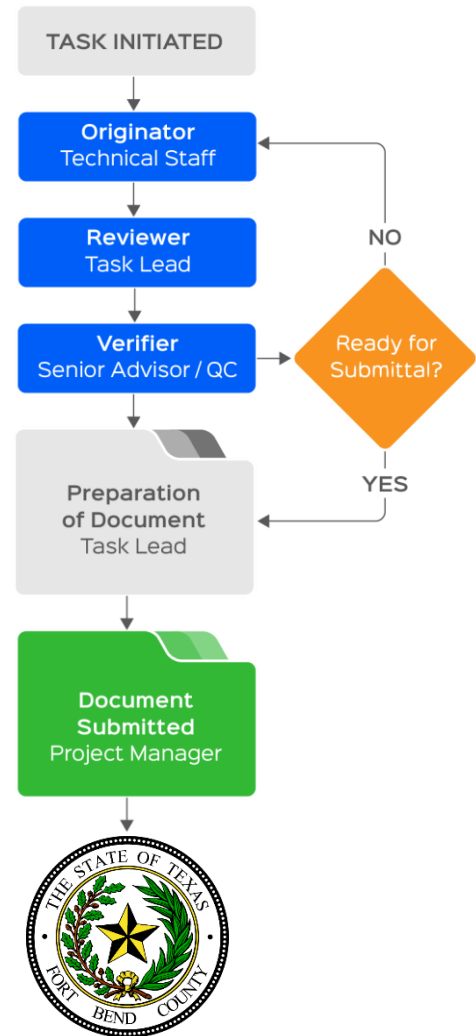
TASK INITIATED

Originator
Technical Staff

NO

Reviewer
Task Lead

Verifier
Senior Advisor / QC

Ready for Submittal?

YES

Preparation of Document
Task Lead

Document Submitted
Project Manager

THE STATE OF TEXAS
FORT BEND COUNTY